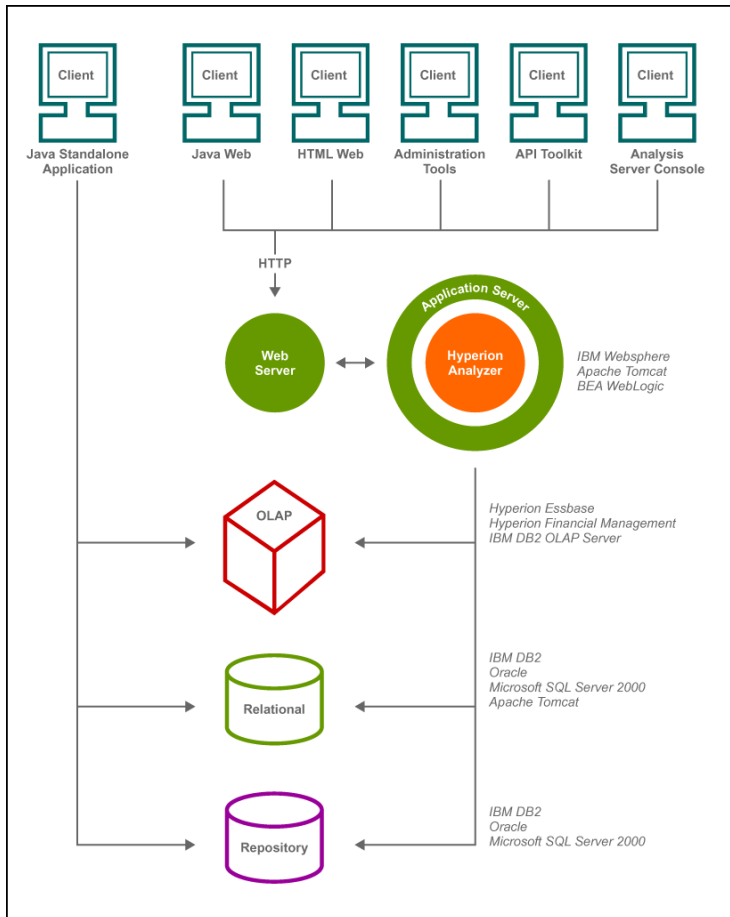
Client
Java Standalone Application

Client
Java Web

Client
HTML Web

Client
Administration Tools

Client
API Toolkit

Client
Analysis Server Console

HTTP

Web Server

Application Server

Hyperion Analyzer

IBM Websphere
Apache Tomcat
BEA WebLogic

OLAP

Hyperion Essbase
Hyperion Financial Management
IBM DB2 OLAP Server

Relational

IBM DB2
Oracle
Microsoft SQL Server 2000
Apache Tomcat

Repository

IBM DB2
Oracle
Microsoft SQL Server 2000